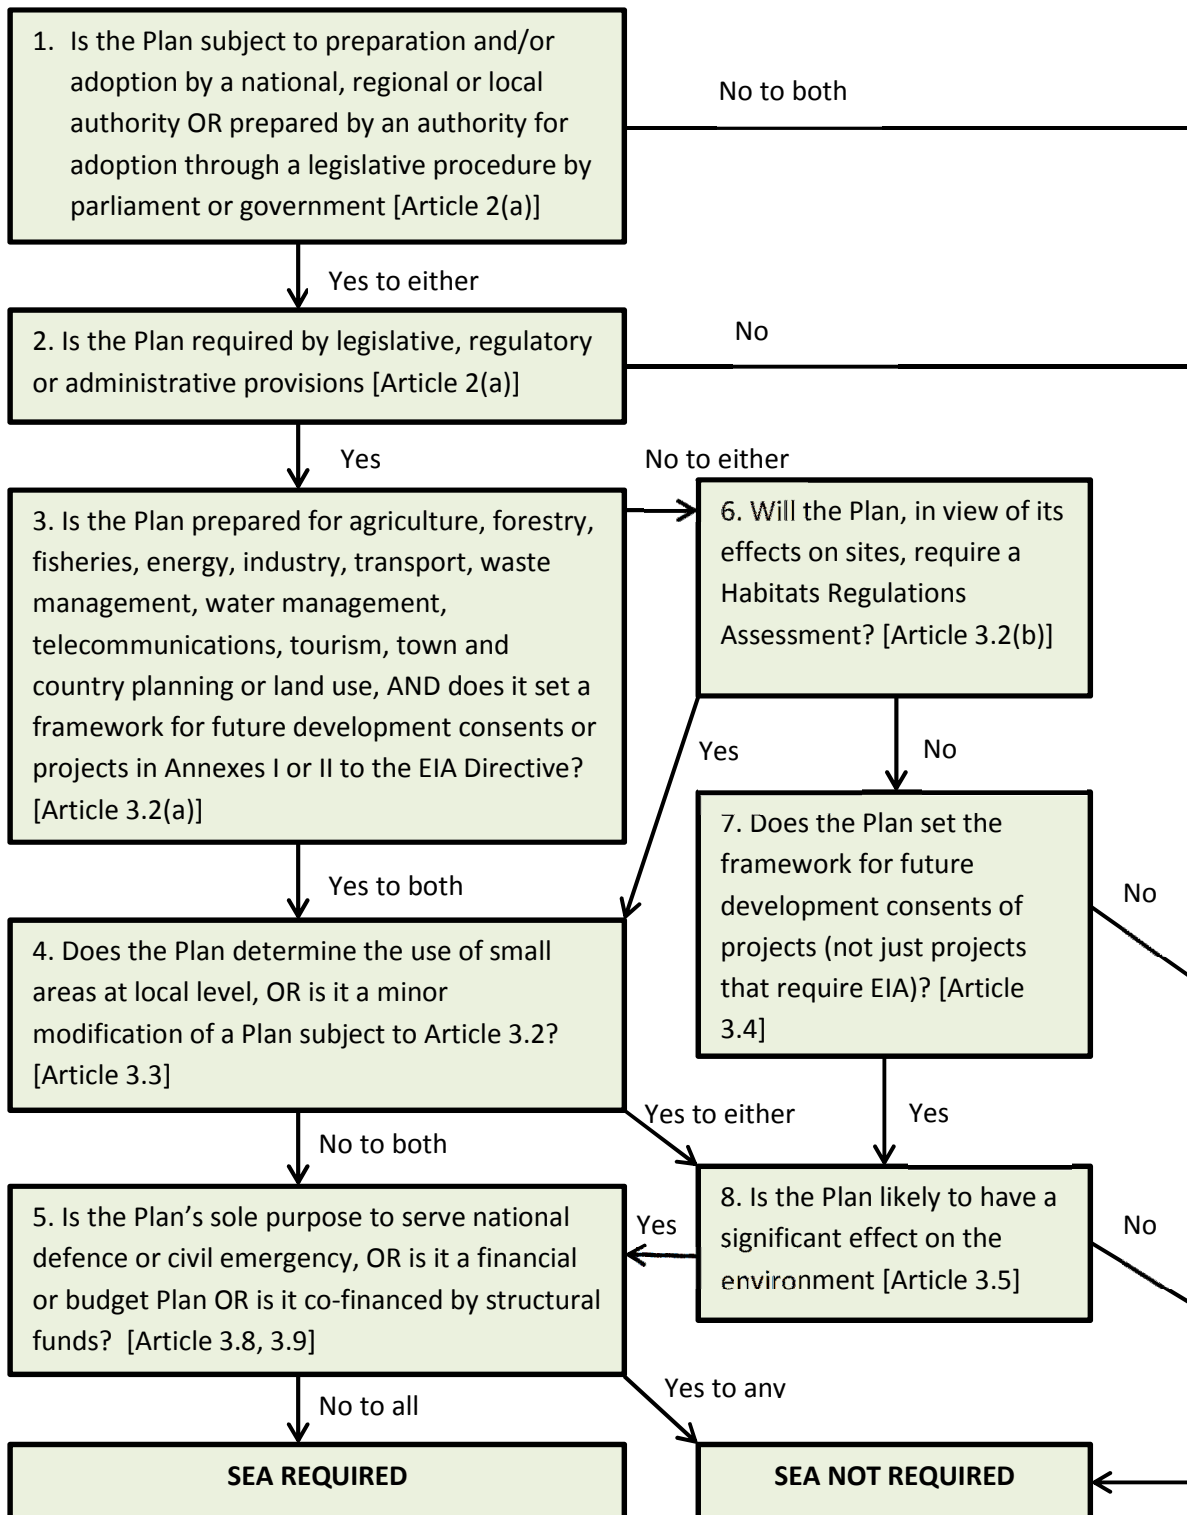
1. Is the Plan subject to preparation and/or adoption by a national, regional or local authority OR prepared by an authority for adoption through a legislative procedure by parliament or government [Article 2(a)]

No to both

Yes to either

2. Is the Plan required by legislative, regulatory or administrative provisions [Article 2(a)]

No

Yes

No to either

3. Is the Plan prepared for agriculture, forestry, fisheries, energy, industry, transport, waste management, water management, telecommunications, tourism, town and country planning or land use, AND does it set a framework for future development consents or projects in Annexes I or II to the EIA Directive? [Article 3.2(a)]

6. Will the Plan, in view of its effects on sites, require a Habitats Regulations Assessment? [Article 3.2(b)]

Yes

No

7. Does the Plan set the framework for future development consents of projects (not just projects that require EIA)? [Article 3.4]

No

Yes to both

4. Does the Plan determine the use of small areas at local level, OR is it a minor modification of a Plan subject to Article 3.2? [Article 3.3]

Yes to either

Yes

No to both

8. Is the Plan likely to have a significant effect on the environment [Article 3.5]

Yes

No

5. Is the Plan's sole purpose to serve national defence or civil emergency, OR is it a financial or budget Plan OR is it co-financed by structural funds? [Article 3.8, 3.9]

No to all

Yes to any

SEA REQUIRED

SEA NOT REQUIRED